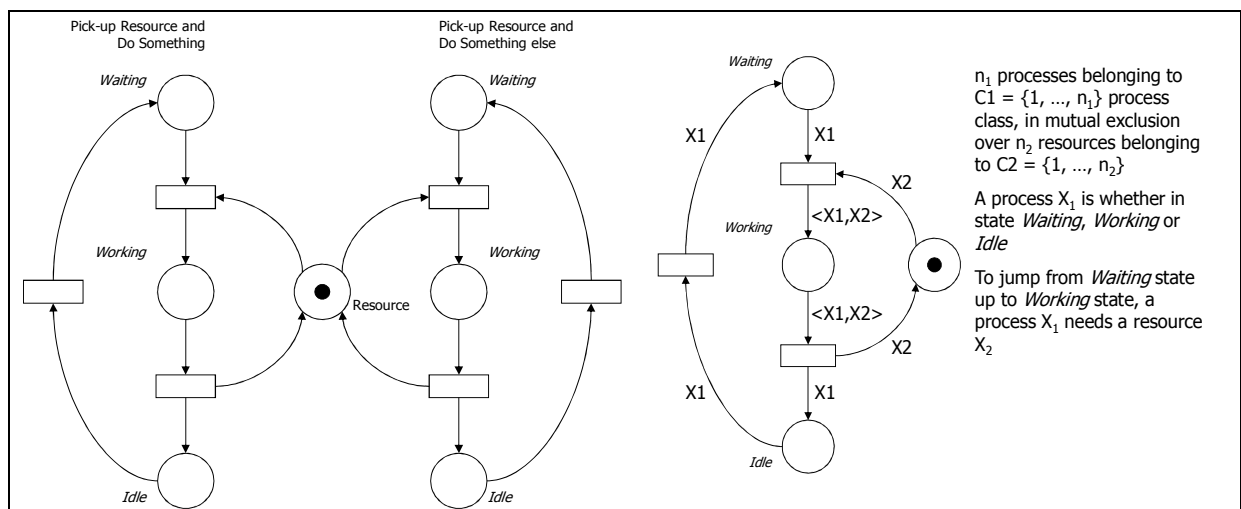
Pick-up Resource and Do Something

Pick-up Resource and Do Something else

Waiting

Working

Idle

Resource

Waiting

Working

Idle

Waiting

X1

X1

X2

<X1,X2>

Working

<X1,X2>

X2

X1

X1

Idle

$n_1$ processes belonging to C1 = {1, …, $n_1$} process class, in mutual exclusion over $n_2$ resources belonging to C2 = {1, …, $n_2$}

A process $X_1$ is whether in state *Waiting*, *Working* or *Idle*

To jump from *Waiting* state up to *Working* state, a process $X_1$ needs a resource $X_2$